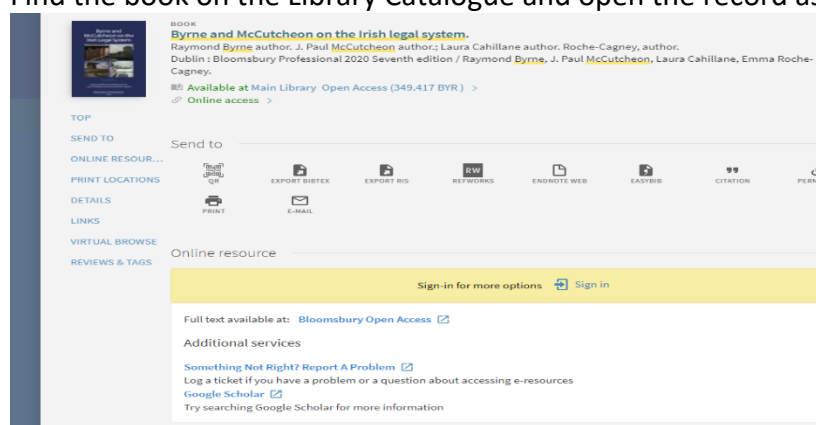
Find the book on the Library Catalogue and open the record as

BOOK
Byrne and McCutcheon on the Irish legal system.
Raymond Byrne author. J. Paul McCutcheon author.; Laura Cahillane author. Roche-Cagney, author.
Dublin : Bloomsbury Professional 2020 Seventh edition / Raymond Byrne, J. Paul McCutcheon, Laura Cahillane, Emma Roche-Cagney.
Available at Main Library Open Access (349.417 BYR) >
Online access >

TOP
SEND TO
ONLINE RESOUR...
PRINT LOCATIONS
DETAILS
LINKS
VIRTUAL BROWSE
REVIEWS & TAGS

Send to
QR
EXPORT BIBTEX
EXPORT RIS
RW
REFWORKS
ENDNOTE WEB
EASYBIB
CITATION
PERM
PRINT
E-MAIL

Online resource

Sign-in for more options Sign in

Full text available at: Bloomsbury Open Access

Additional services

Something Not Right? Report A Problem
Log a ticket if you have a problem or a question about accessing e-resources
Google Scholar
Try searching Google Scholar for more information